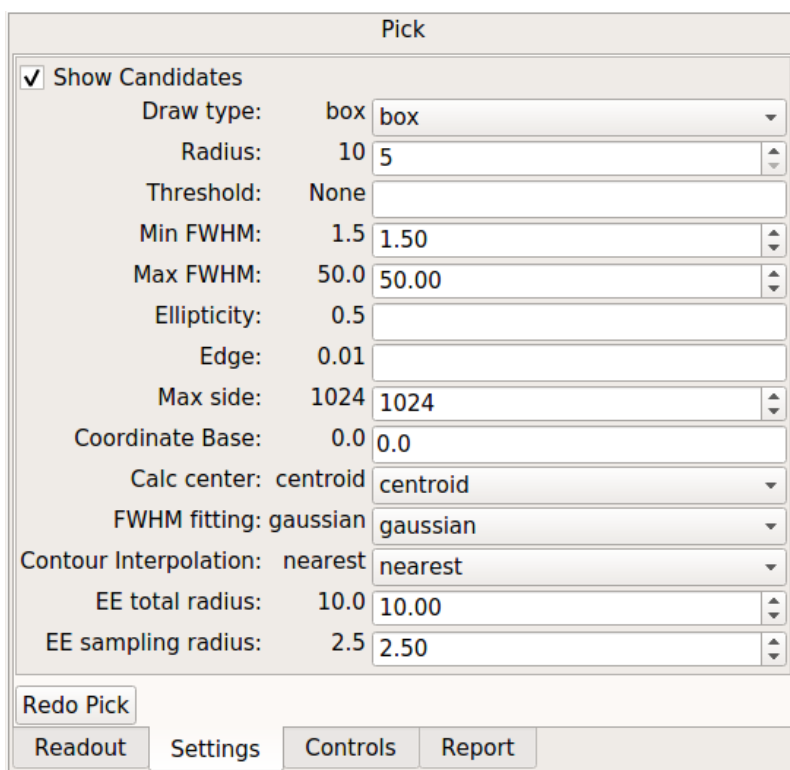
Pick

✓ Show Candidates

Draw type: box box

Radius: 10 5

Threshold: None

Min FWHM: 1.5 1.50

Max FWHM: 50.0 50.00

Ellipticity: 0.5

Edge: 0.01

Max side: 1024 1024

Coordinate Base: 0.0 0.0

Calc center: centroid centroid

FWHM fitting: gaussian gaussian

Contour Interpolation: nearest nearest

EE total radius: 10.0 10.00

EE sampling radius: 2.5 2.50

Redo Pick

Readout Settings Controls Report